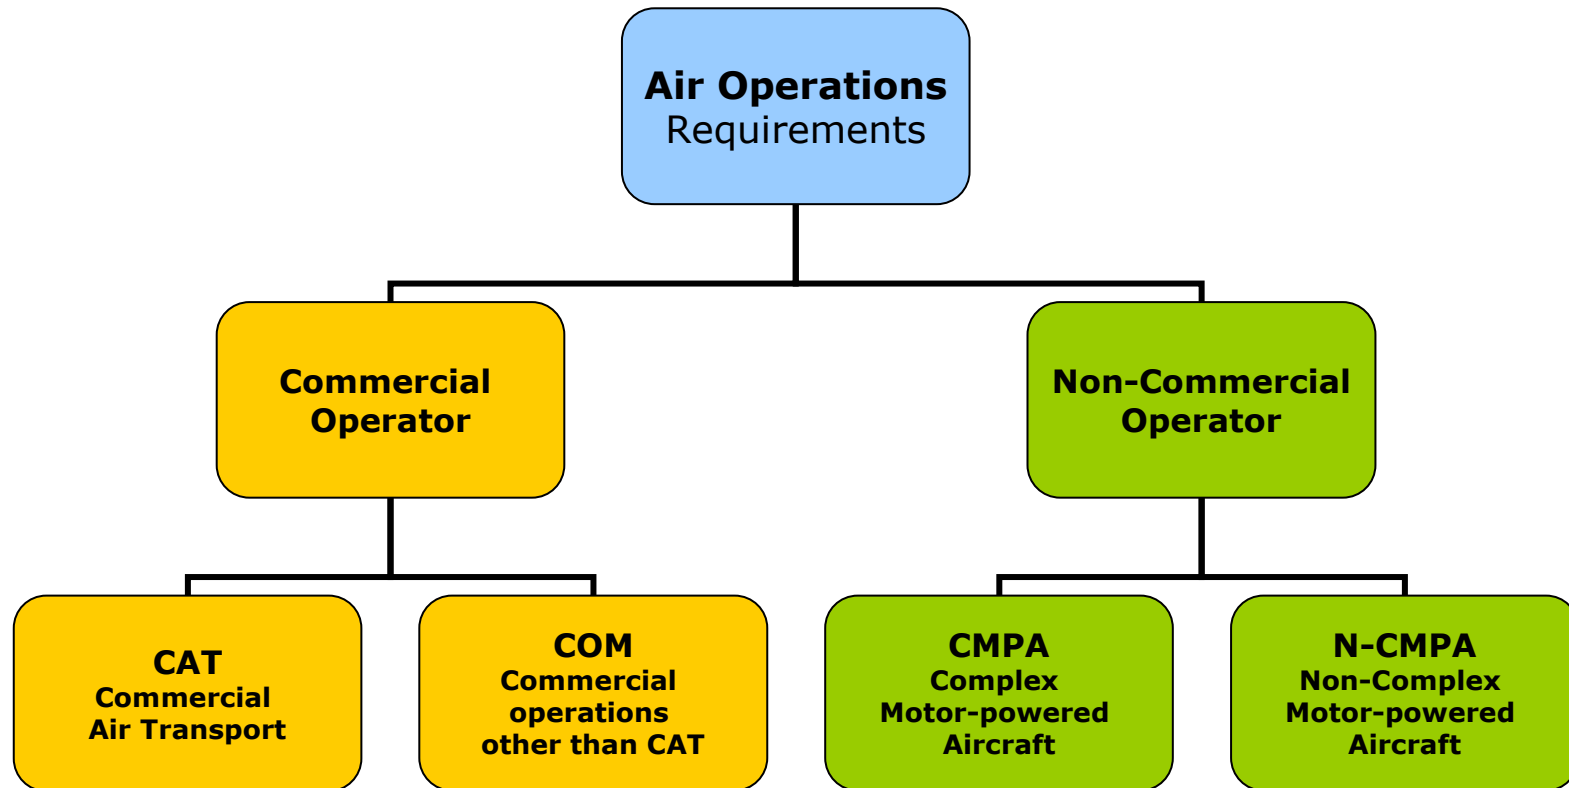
Air Operations
Requirements

Commercial Operator

Non-Commercial Operator

CAT
Commercial Air Transport

COM
Commercial operations other than CAT

CMPA
Complex Motor-powered Aircraft

N-CMPA
Non-Complex Motor-powered Aircraft